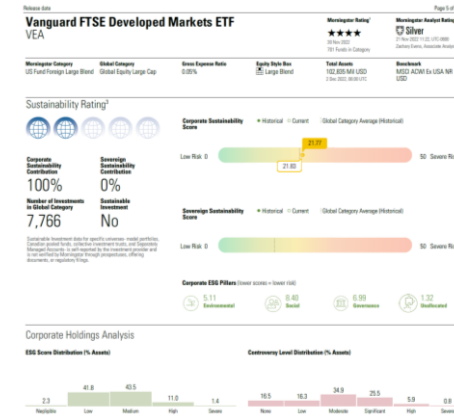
Release date Page 5 of

Vanguard FTSE Developed Markets ETF
VEA

Morningstar Rating™
★★★★
30 Nov 2022
781 Funds in Category

Morningstar Analyst Rating™
Silver
27 Nov 2022 11:22, UTC-0600
Zachary Evens, Associate Analyst

Morningstar Category
US Fund Foreign Large Blend

Global Category
Global Equity Large Cap

Gross Expense Ratio
0.05%

Equity Style Box
Large Blend

Total Assets
102,605 Mil USD
2 Dec 2022, 00:00 UTC

Benchmark
MSCI ACWI Ex USA NR USD

Sustainability Rating²

Corporate Sustainability Contribution
100%

Sovereign Sustainability Contribution
0%

Number of Investments in Global Category
7,766

Sustainable Investment
No

Sustainable investment data for specific universe- model portfolios. Canadian pooled funds, collective investment trusts, and Separately Managed Accounts is self-reported by the investment provider and is not verified by Morningstar through prospectuses, offering documents, or regulatory filings.

Corporate Sustainability Score
• Historical • Current • Global Category Average (Historical)

Low Risk 0
21.77
21.60
50 Severe Ri

Sovereign Sustainability Score
• Historical • Current • Global Category Average (Historical)

Low Risk 0
50 Severe Ri

Corporate ESG Pillars (lower scores = lower risk)
5.11 Environmental
8.40 Social
6.99 Governance
1.32 Unallocated

Corporate Holdings Analysis

ESG Score Distribution (% Assets)
2.3 Negligible
41.8 Low
43.5 Medium
11.0 High
1.4 Severe

Controversy Level Distribution (% Assets)
16.5 None
16.3 Low
34.9 Moderate
25.5 Significant
5.9 High
0.8 Severe